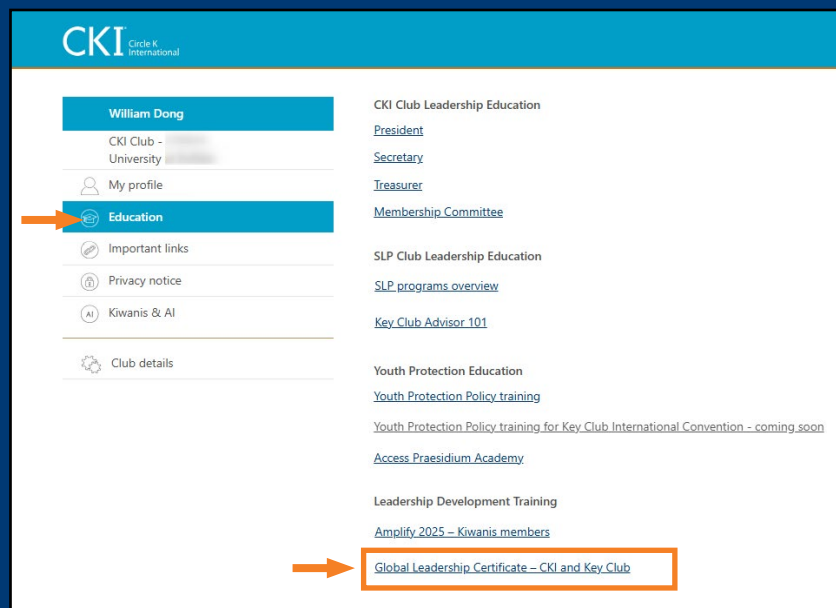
CKI Circle K International

William Dong

CKI Club - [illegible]
University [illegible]

My profile

Education

Important links

Privacy notice

Kiwanis & AI

Club details

CKI Club Leadership Education

President

Secretary

Treasurer

Membership Committee

SLP Club Leadership Education

SLP programs overview

Key Club Advisor 101

Youth Protection Education

Youth Protection Policy training

Youth Protection Policy training for Key Club International Convention - coming soon

Access Praesidium Academy

Leadership Development Training

Amplify 2025 – Kiwanis members

Global Leadership Certificate – CKI and Key Club